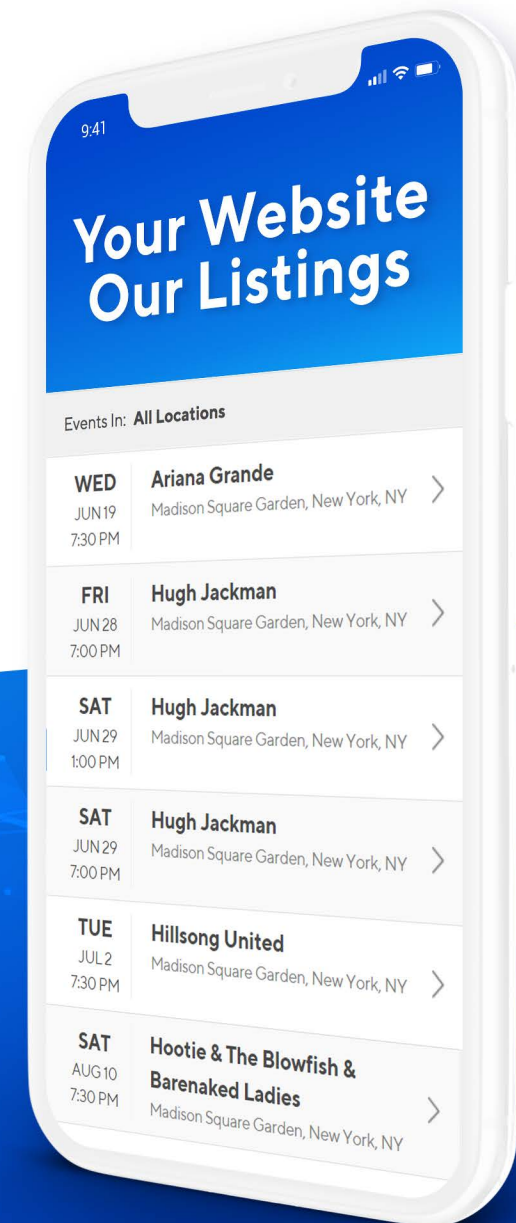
9:41

Your Website Our Listings

Events In: All Locations

WED
JUN 19
7:30 PM
Ariana Grande
Madison Square Garden, New York, NY

FRI
JUN 28
7:00 PM
Hugh Jackman
Madison Square Garden, New York, NY

SAT
JUN 29
1:00 PM
Hugh Jackman
Madison Square Garden, New York, NY

SAT
JUN 29
7:00 PM
Hugh Jackman
Madison Square Garden, New York, NY

TUE
JUL 2
7:30 PM
Hillsong United
Madison Square Garden, New York, NY

SAT
AUG 10
7:30 PM
Hootie & The Blowfish & Barenaked Ladies
Madison Square Garden, New York, NY